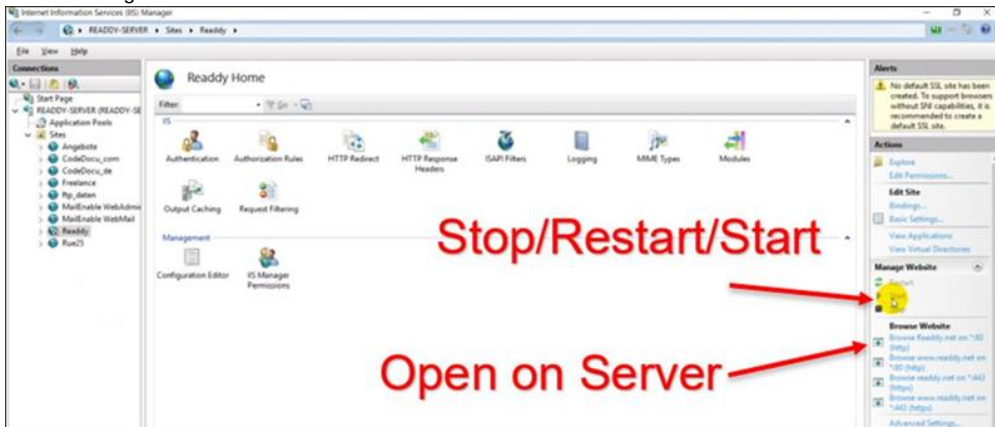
Internet Information Services (IIS) Manager

READDY-SERVER ▸ Sites ▸ Readdy ▸

File View Help

Connections

Start Page
READDY-SERVER (READDY-SE
Application Pools
Sites
Angebote
CodeDocu_com
CodeDocu_de
Freelance
ftp_daten
MailEnable WebAdmi
MailEnable WebMail
Readdy
Rue25

Readdy Home

Filter:

IIS

Authentication
Authorization Rules
HTTP Redirect
HTTP Response Headers
ISAPI Filters
Logging
MIME Types
Modules
Output Caching
Request Filtering

Management

Configuration Editor
IIS Manager Permissions

Stop/Restart/Start

Open on Server

Alerts

No default SSL site has been created. To support browsers without SNI capabilities, it is recommended to create a default SSL site.

Actions

Explore
Edit Permissions...
Edit Site
Bindings...
Basic Settings...
View Applications
View Virtual Directories

Manage Website

Restart
Start
Stop

Browse Website
Browse Readdy.net on *:80 (http)
Browse www.readdy.net on *:80 (http)
Browse readdy.net on *:443 (https)
Browse www.readdy.net on *:443 (https)
Advanced Settings...